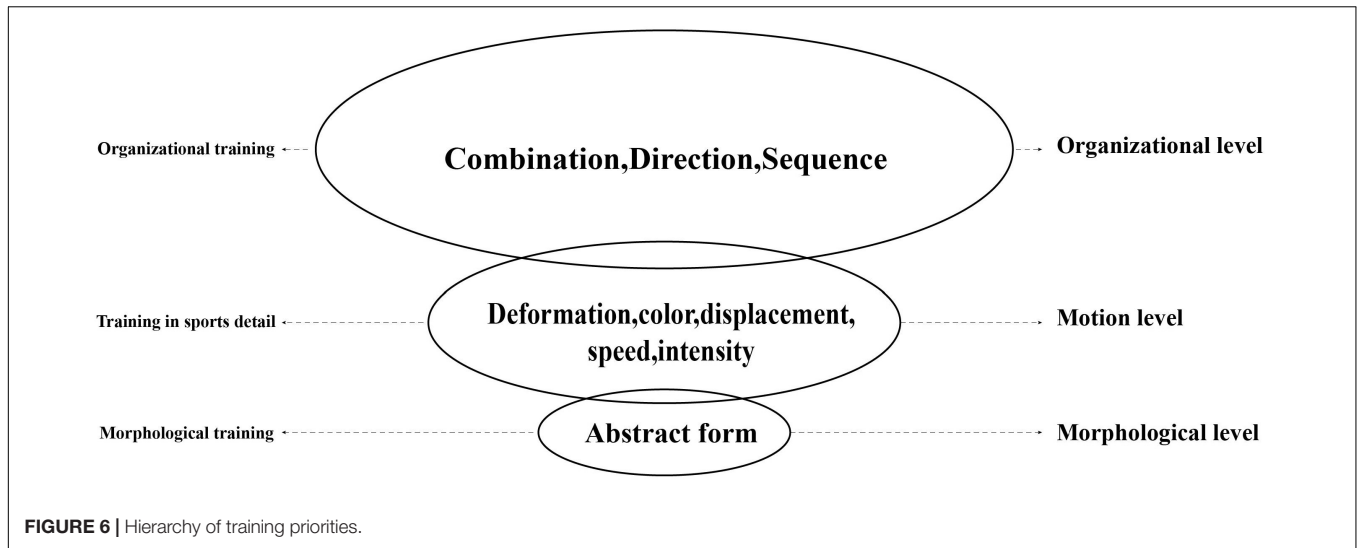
Organizational training

Combination,Direction,Sequence

Organizational level

Training in sports detail

Deformation,color,displacement, speed,intensity

Motion level

Morphological training

Abstract form

Morphological level

FIGURE 6 | Hierarchy of training priorities.